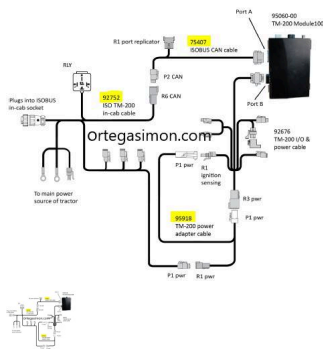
95060-00
TM-200 Module100

Port A

R1 port replicator

75407
ISOBUS CAN cable

RLY

P2 CAN

R6 CAN

Plugs into ISOBUS in-cab socket

92752
ISO TM-200 in-cab cable

Port B

Ortegasimon.com

92676
TM-200 I/O & power cable

P1 pwr

R1 ignition sensing

To main power source of tractor

R3 pwr

P1 pwr

95918
TM-200 power adapter cable

P1 pwr

R1 pwr